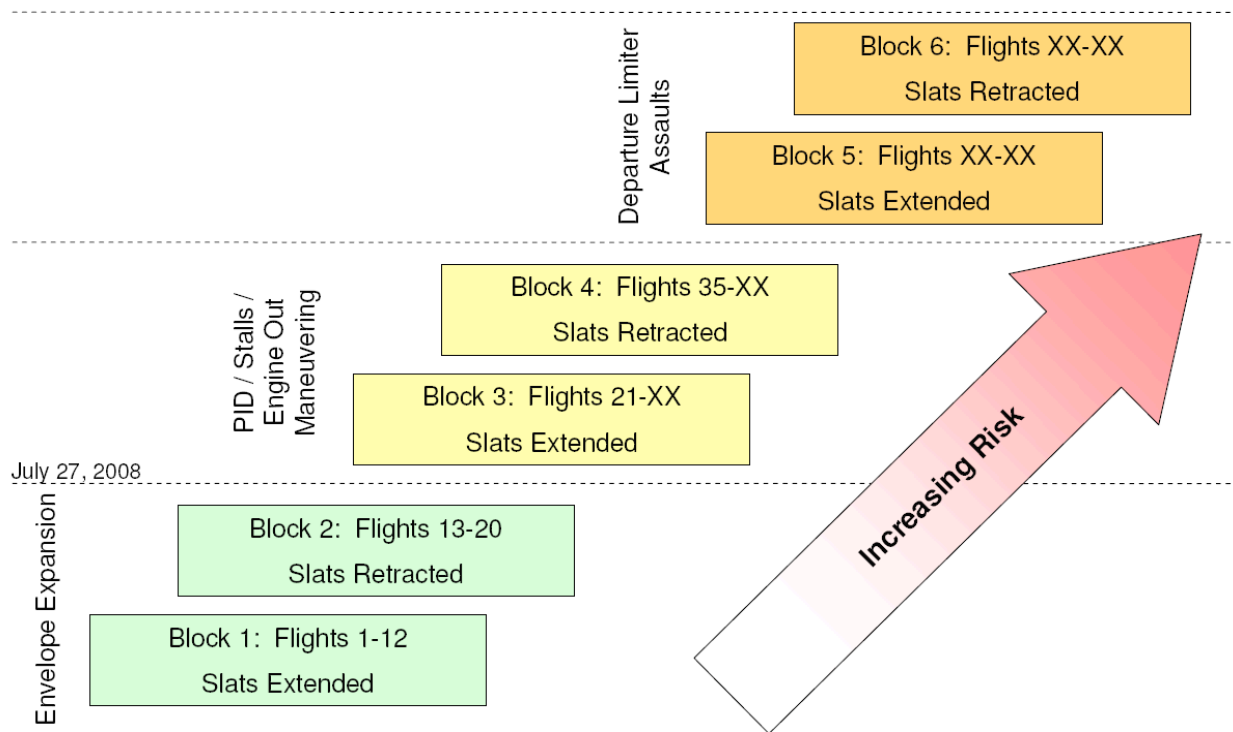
Departure Limiter Assaults

Block 6: Flights XX-XX
Slats Retracted

Block 5: Flights XX-XX
Slats Extended

PID / Stalls / Engine Out Maneuvering

Block 4: Flights 35-XX
Slats Retracted

Block 3: Flights 21-XX
Slats Extended

July 27, 2008

Envelope Expansion

Block 2: Flights 13-20
Slats Retracted

Block 1: Flights 1-12
Slats Extended

Increasing Risk